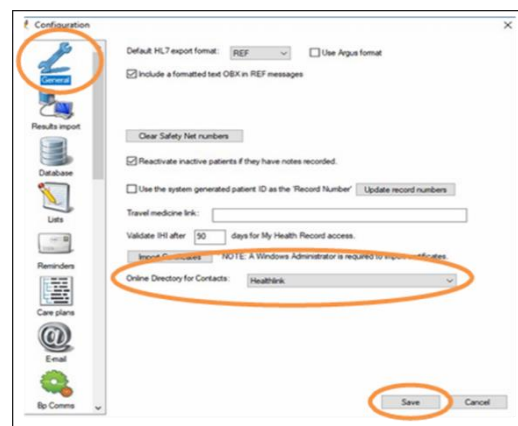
Configuration

General
Results import
Database
Lists
Reminders
Care plans
E-mail
Bp Comms

Default HL7 export format: REF
Use Argus format
Include a formatted text OBX in REF messages

Clear Safety Net numbers

Reactivate inactive patients if they have notes recorded.

Use the system generated patient ID as the 'Record Number'
Update record numbers

Travel medicine link:

Validate IHI after 90 days for My Health Record access.

Import Certificates
NOTE: A Windows Administrator is required to import certificates

Online Directory for Contacts: Healthlink

Save
Cancel